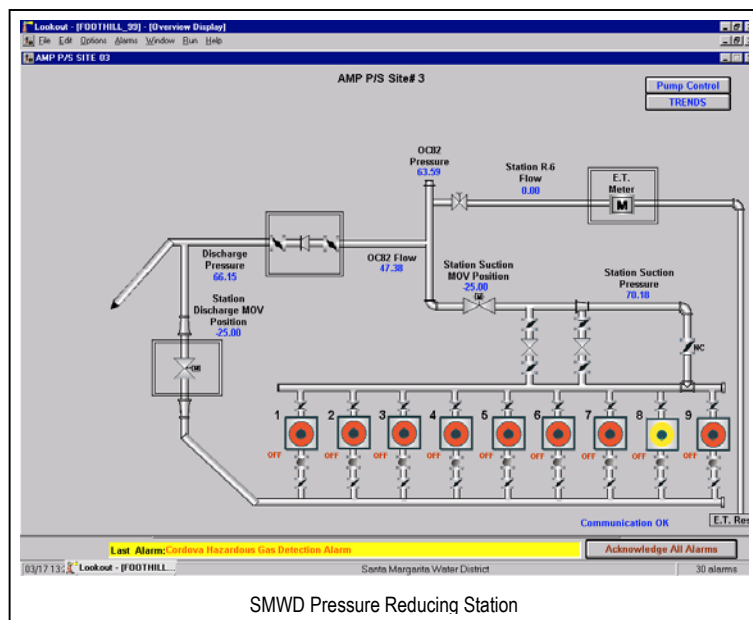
Lookout - [FOOTHILL_99] - [Overview Display]
File Edit Options Alarms Window Run Help
AMP P/S SITE 03

AMP P/S Site# 3

Pump Control
TRENDS

OCB2 Pressure
63.59

Station R.6 Flow
0.00

E.T. Meter
M

Discharge Pressure
66.15

OCB2 Flow
47.38

Station Suction MOV Position
-25.00

Station Suction Pressure
70.18

Station Discharge MOV Position
-25.00

NC

1 2 3 4 5 6 7 8 9

OFF OFF OFF OFF OFF OFF OFF OFF OFF

Communication OK

E.T. Res

Last Alarm: Cordova Hazardous Gas Detection Alarm

Acknowledge All Alarms

03/17 13: Lookout - [FOOTHILL... Santa Margarita Water District 30 alarms

SMWD Pressure Reducing Station